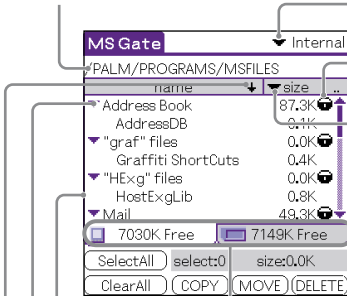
MS Gate
▼ Internal
PALM/PROGRAMS/MSFILES
name
▼size
..
Address Book
87.3K
AddressDB
0.1K
▼ "graf" files
0.0K
Graffiti ShortCuts
0.4K
▼ "HExg" files
0.0K
HostExgLib
0.8K
▼ Mail
49.3K
7030K Free
7149K Free
SelectAll
select:0
size:0.0K
ClearAll
COPY
MOVE
DELETE